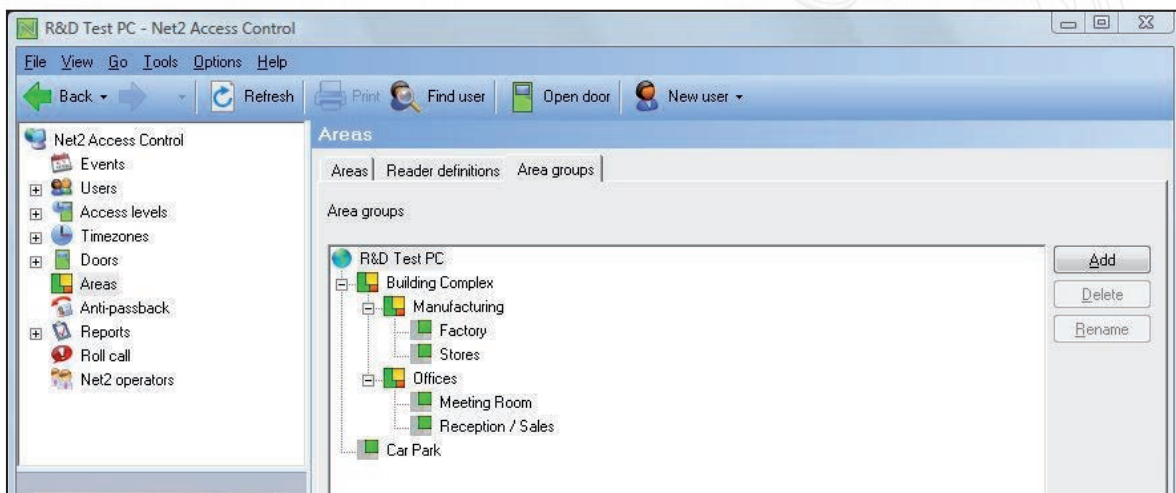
R&D Test PC - Net2 Access Control

File View Go Tools Options Help

Back Refresh Print Find user Open door New user

Net2 Access Control
Events
Users
Access levels
Timezones
Doors
Areas
Anti-passback
Reports
Roll call
Net2 operators

Areas

Areas | Reader definitions | Area groups

Area groups

R&D Test PC
Building Complex
Manufacturing
Factory
Stores
Offices
Meeting Room
Reception / Sales
Car Park

Add
Delete
Rename